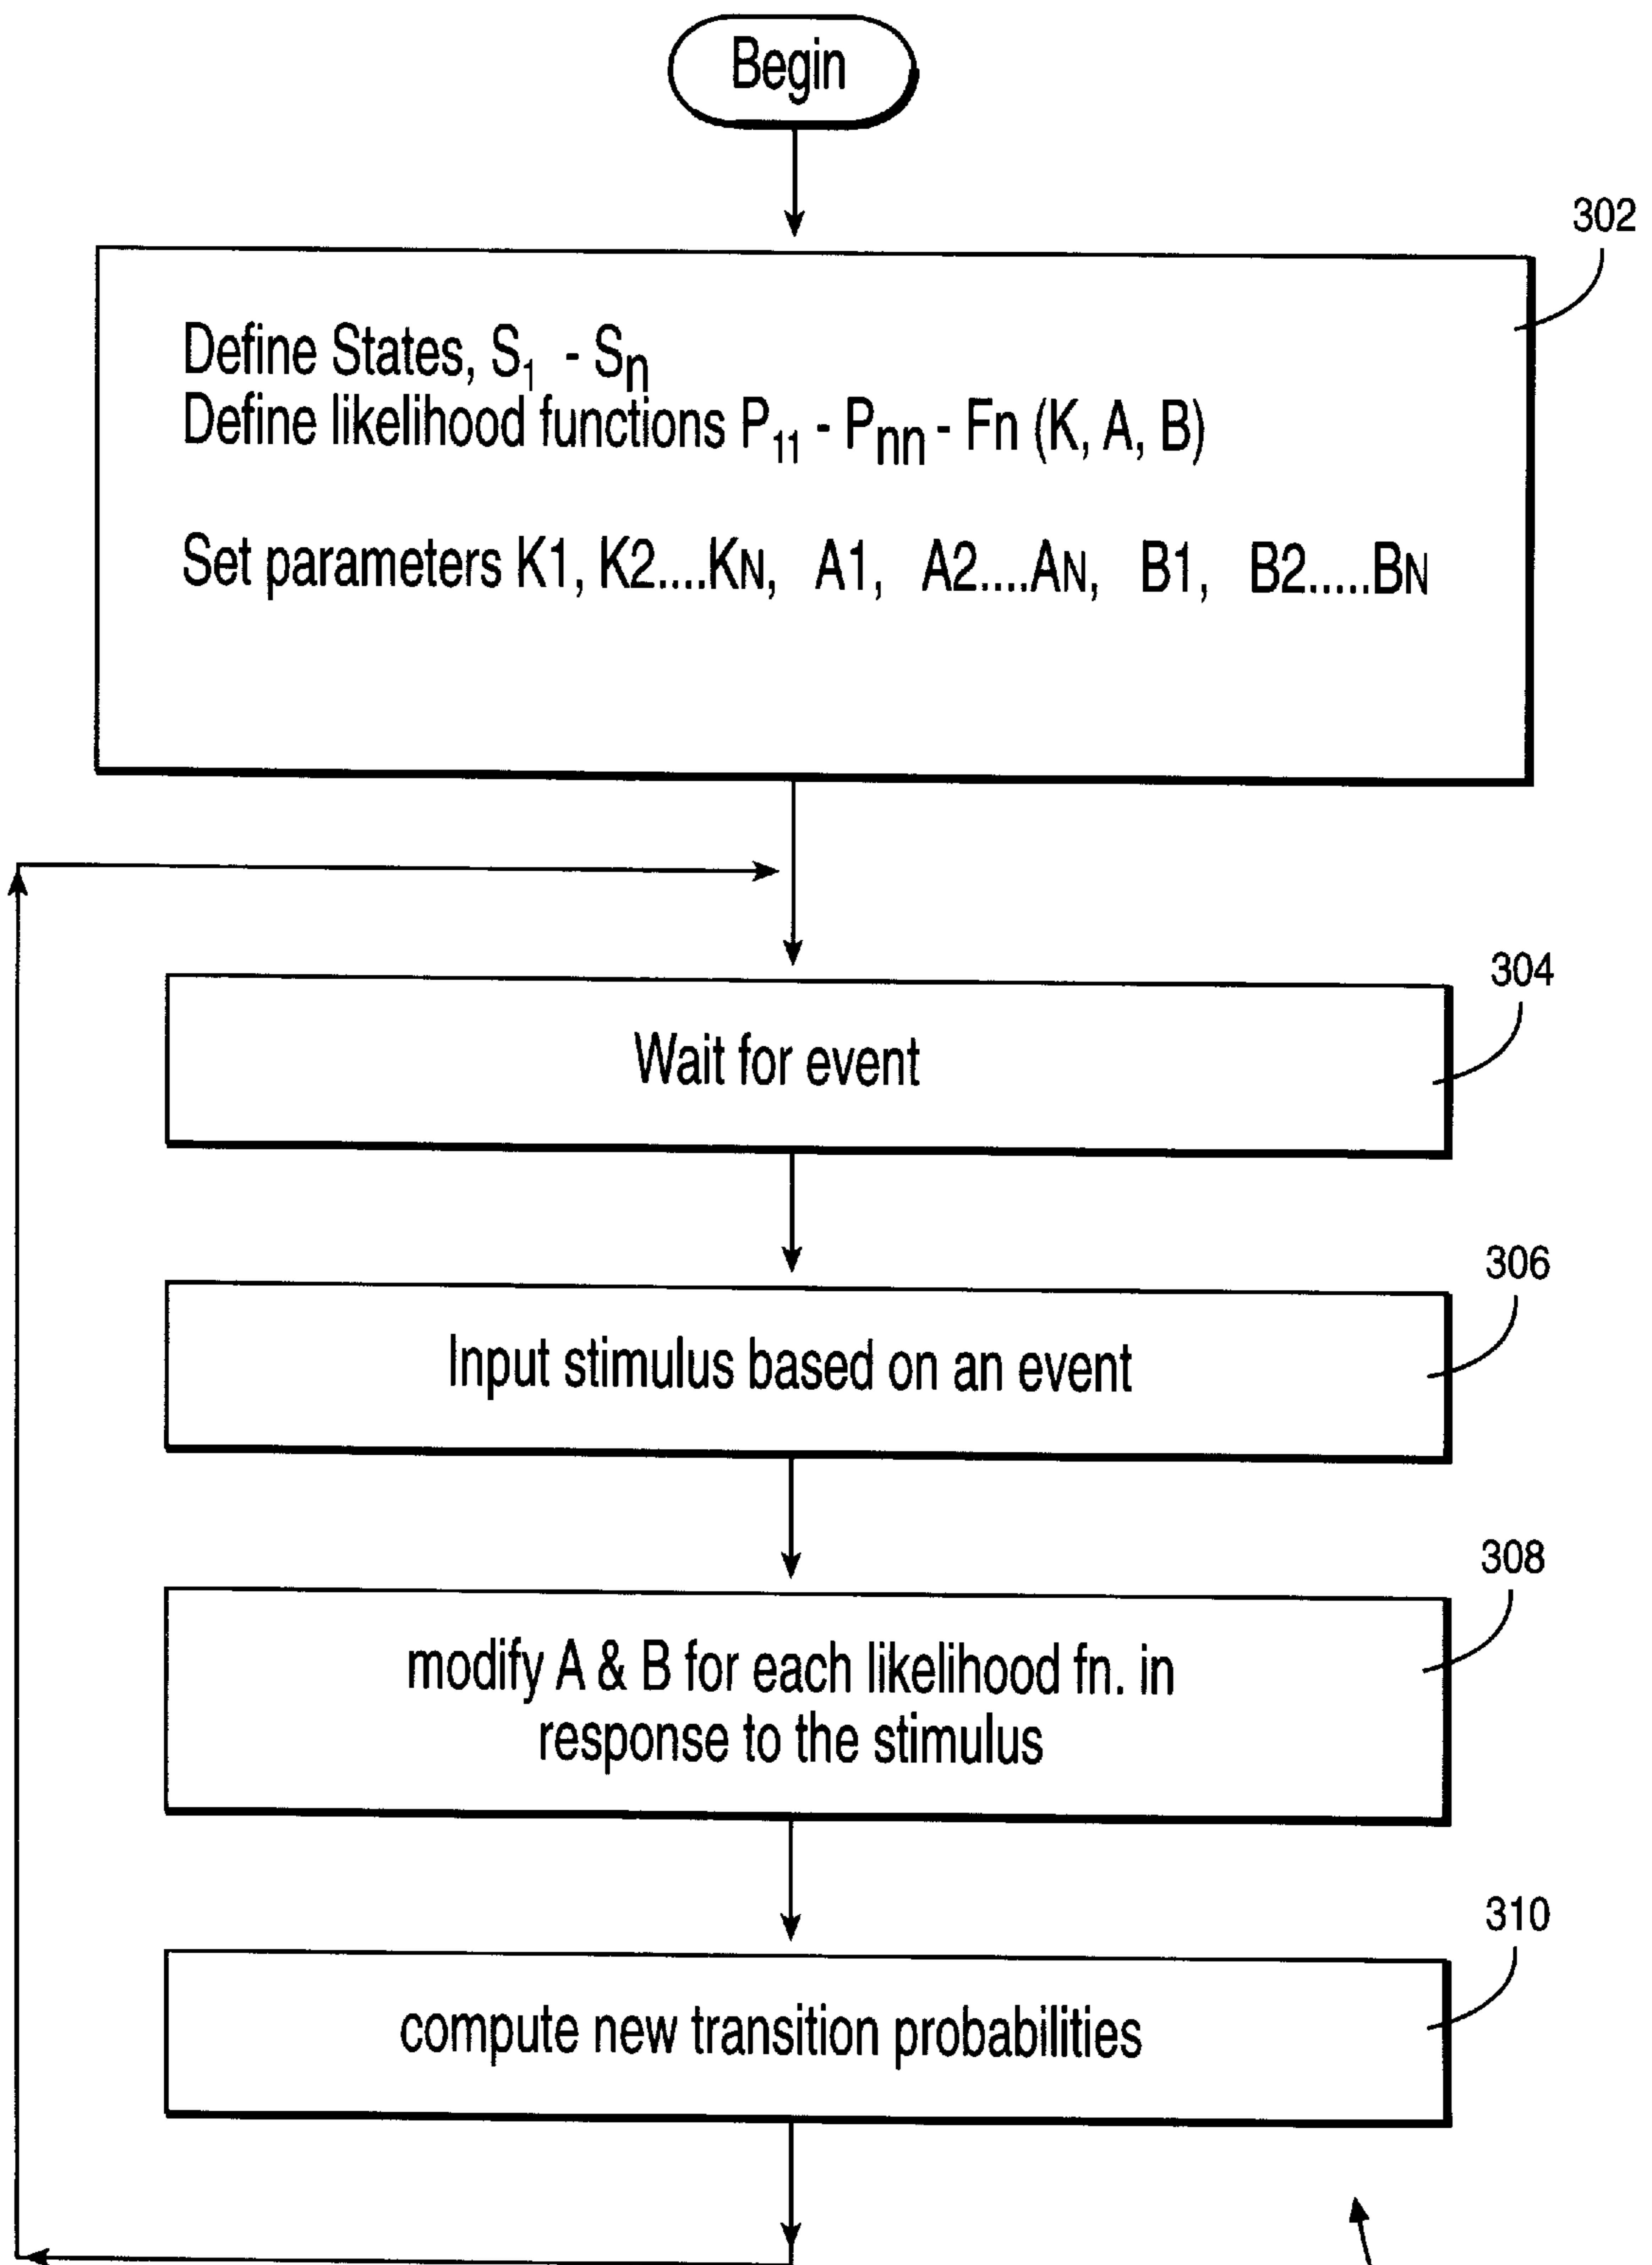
Begin

302

Define States, $S_1$ - $S_n$
Define likelihood functions $P_{11}$ - $P_{nn}$ - Fn (K, A, B)

Set parameters K1, K2....KN, A1, A2....AN, B1, B2.....BN

304

Wait for event

306

Input stimulus based on an event

308

modify A & B for each likelihood fn. in response to the stimulus

310

compute new transition probabilities